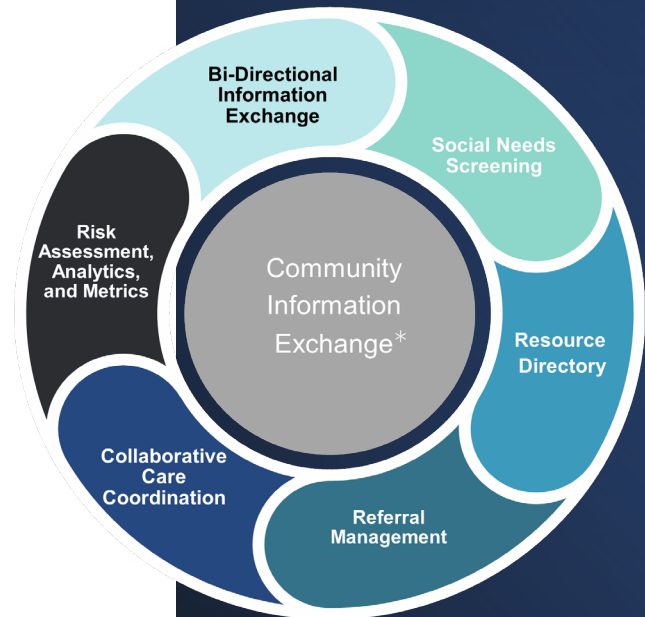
Bi-Directional Information Exchange

Social Needs Screening

Resource Directory

Referral Management

Collaborative Care Coordination

Risk Assessment, Analytics, and Metrics

Community Information Exchange*